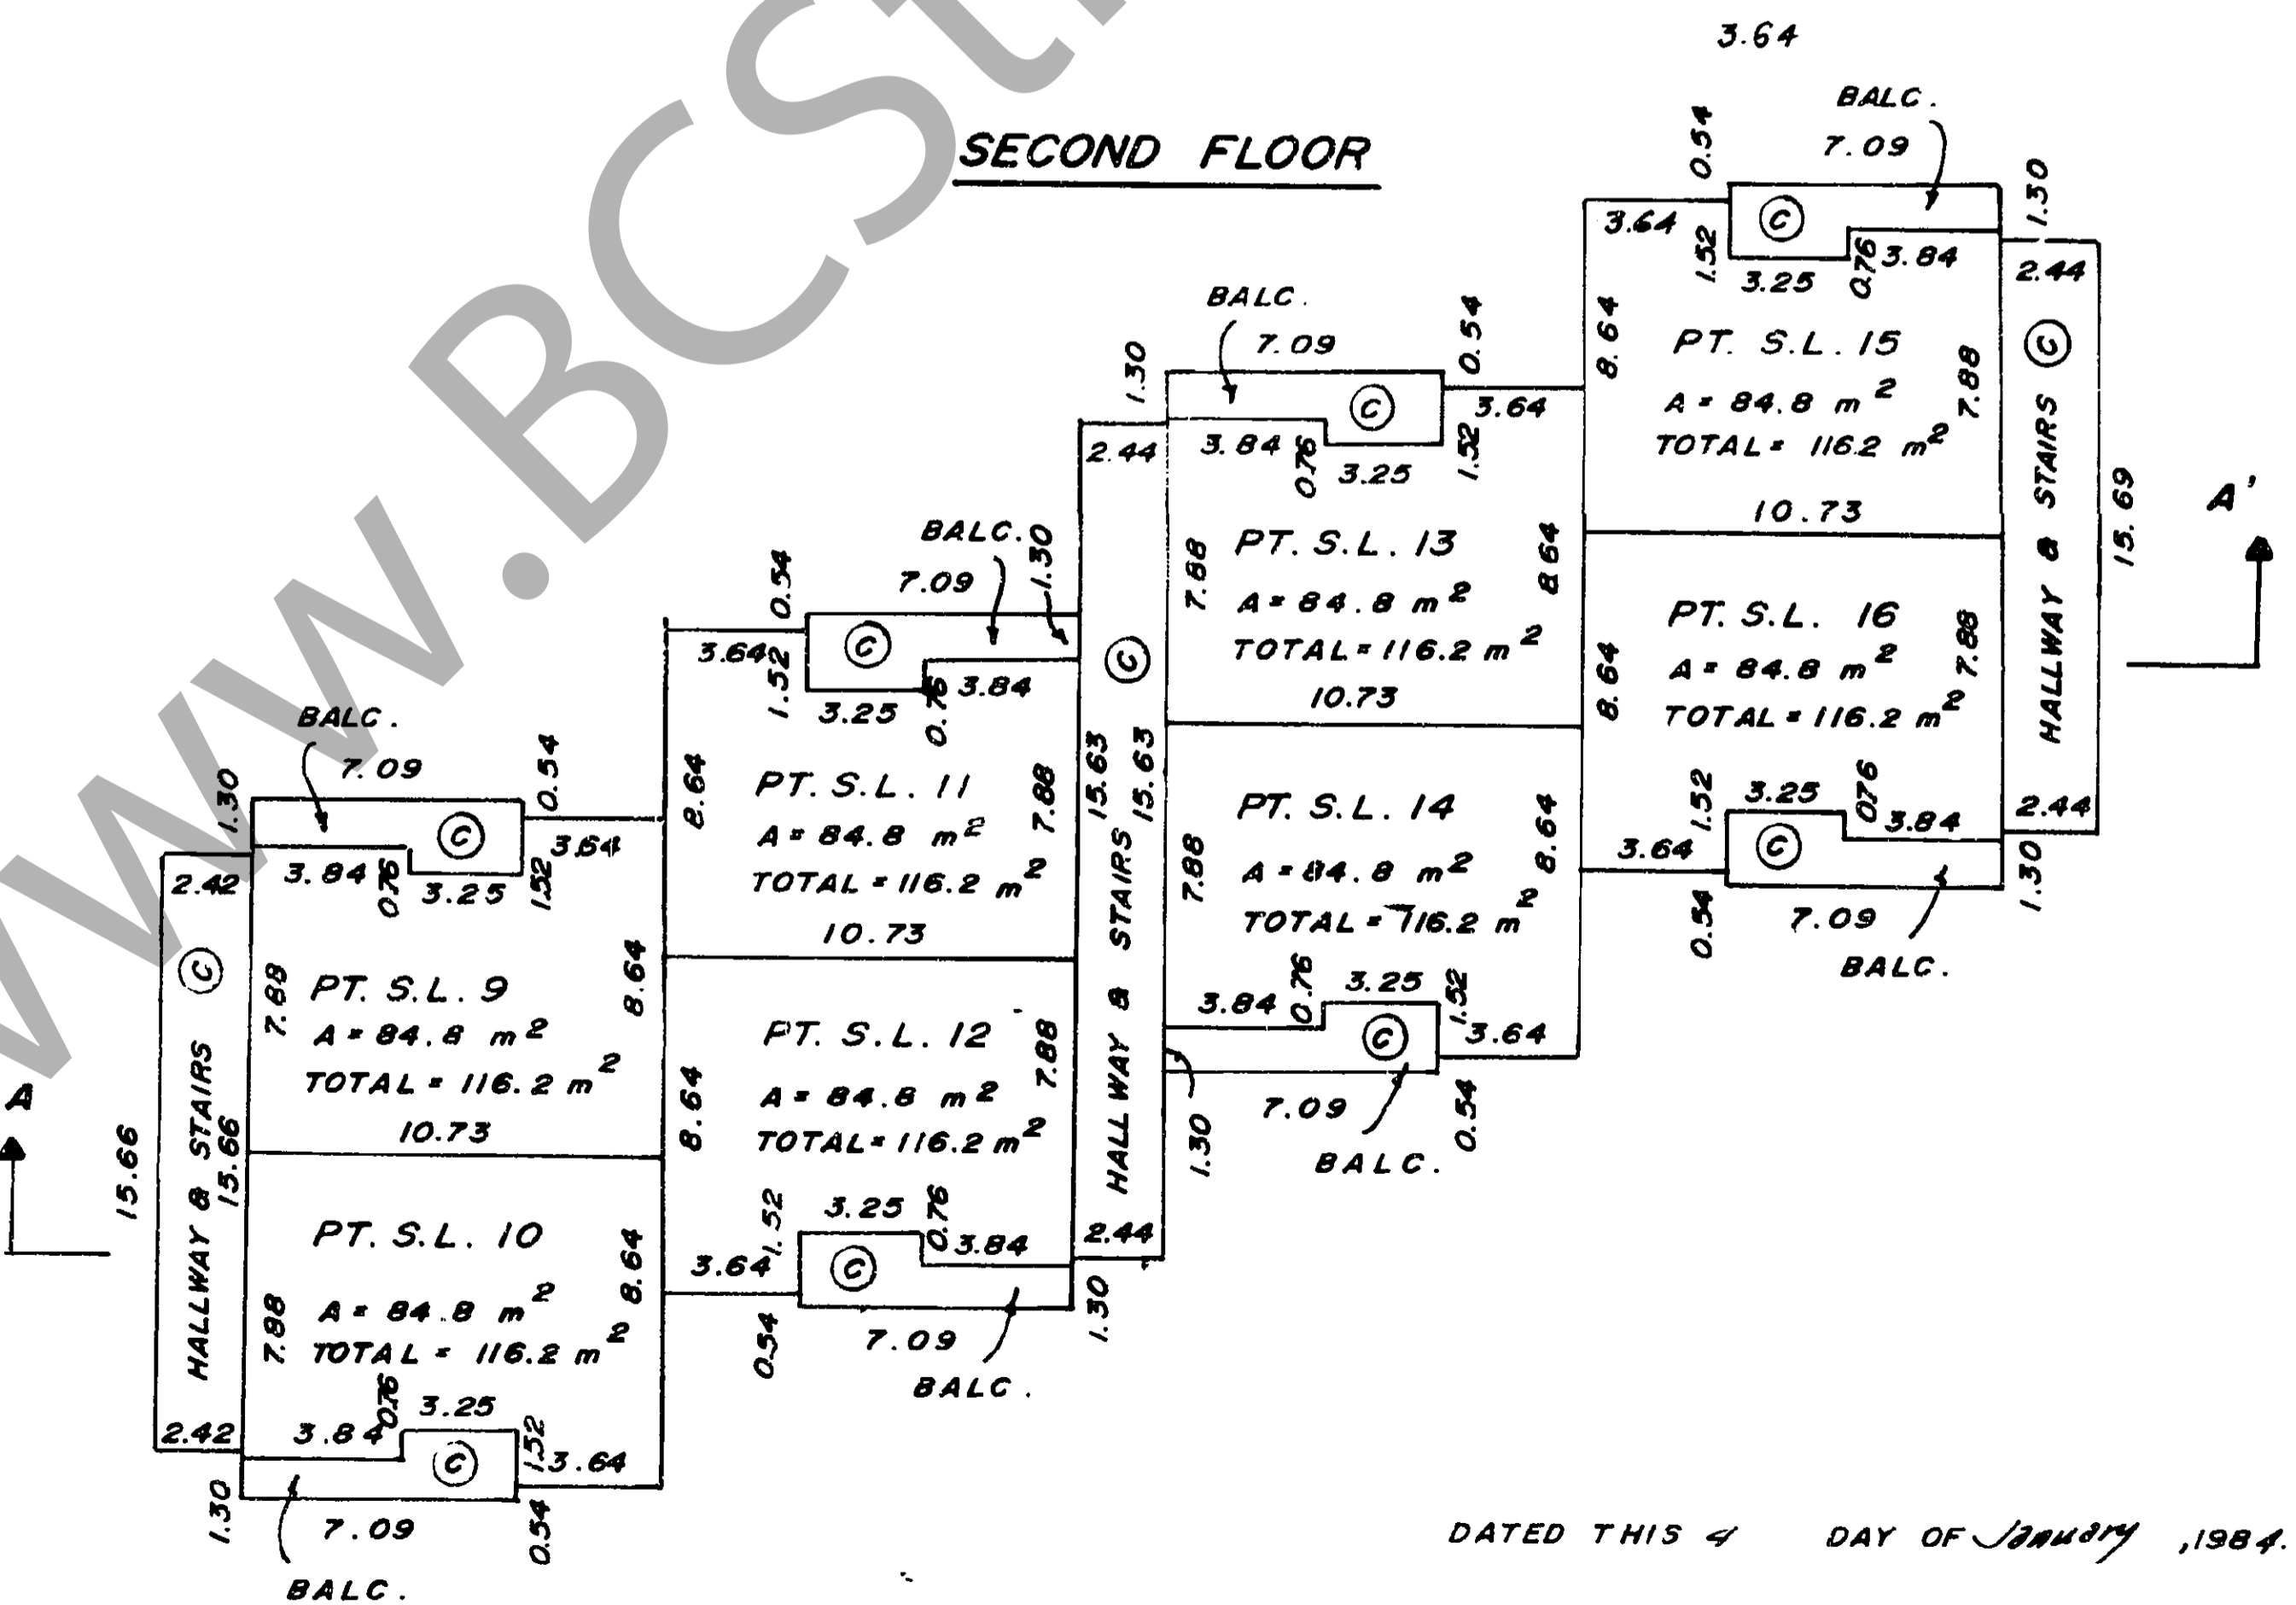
WWW.BCSt

SECOND FLOOR

3.64

BALC.
7.09
0.54
1.50
3.64
C
1.52
3.25
0.76
3.84
2.44
8.64
PT. S.L. 15
A = 84.8 $m^2$
TOTAL = 116.2 $m^2$
7.88
10.73
C
HALLWAY & STAIRS
15.69
A'

BALC.
7.09
1.30
0.54
2.44
3.84
0.76
3.25
C
1.52
3.64
7.88
PT. S.L. 13
A = 84.8 $m^2$
TOTAL = 116.2 $m^2$
10.73
8.64

PT. S.L. 16
A = 84.8 $m^2$
TOTAL = 116.2 $m^2$
8.64
7.88
1.52
3.25
0.76
3.84
3.64
C
2.44
1.30
0.54
7.09
BALC.

BALC.
1.30
7.09
0.54
3.64
C
1.52
3.25
0.76
3.84
8.64
PT. S.L. 11
A = 84.8 $m^2$
TOTAL = 116.2 $m^2$
7.88
10.73
C
15.63
15.63
HALLWAY & STAIRS
2.44
1.30

PT. S.L. 14
A = 84.8 $m^2$
TOTAL = 116.2 $m^2$
7.88
8.64
3.84
0.76
3.25
1.52
C
3.64
1.30
7.09
0.54
BALC.

BALC.
7.09
1.30
0.54
3.64
3.84
0.76
3.25
1.52
C
2.42
PT. S.L. 9
A = 84.8 $m^2$
TOTAL = 116.2 $m^2$
10.73
7.88
8.64
C
HALLWAY & STAIRS
15.66
15.66
A

PT. S.L. 12
A = 84.8 $m^2$
TOTAL = 116.2 $m^2$
8.64
7.88
3.64
1.52
3.25
0.76
3.84
C
0.54
7.09
BALC.

PT. S.L. 10
A = 84.8 $m^2$
TOTAL = 116.2 $m^2$
7.88
8.64
2.42
3.84
0.76
3.25
1.52
3.64
C
1.30
7.09
0.54
BALC.

DATED THIS 4 DAY OF January, 1984.